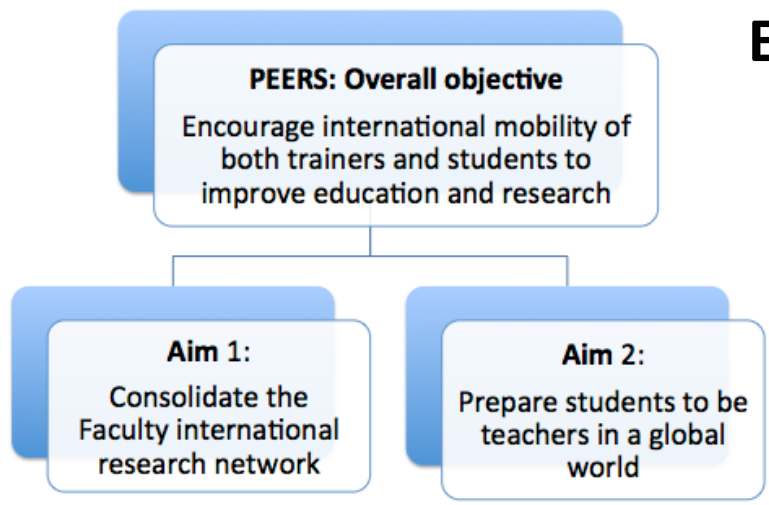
PEERS: Overall objective

Encourage international mobility of both trainers and students to improve education and research

E

Aim 1:

Consolidate the Faculty international research network

Aim 2:

Prepare students to be teachers in a global world